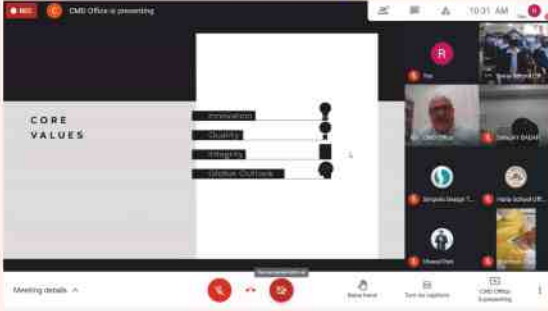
REC
C
CMSI Office is presenting
10:31 AM
R

CORE VALUES

Innovation
Quality
Integrity
Global Outlook

Raj
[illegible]
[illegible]
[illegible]
Simplelo Design T...
Heria School Off...
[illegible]
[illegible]

Meeting details

Raise hand
Turn on captions
CMSI Office is presenting